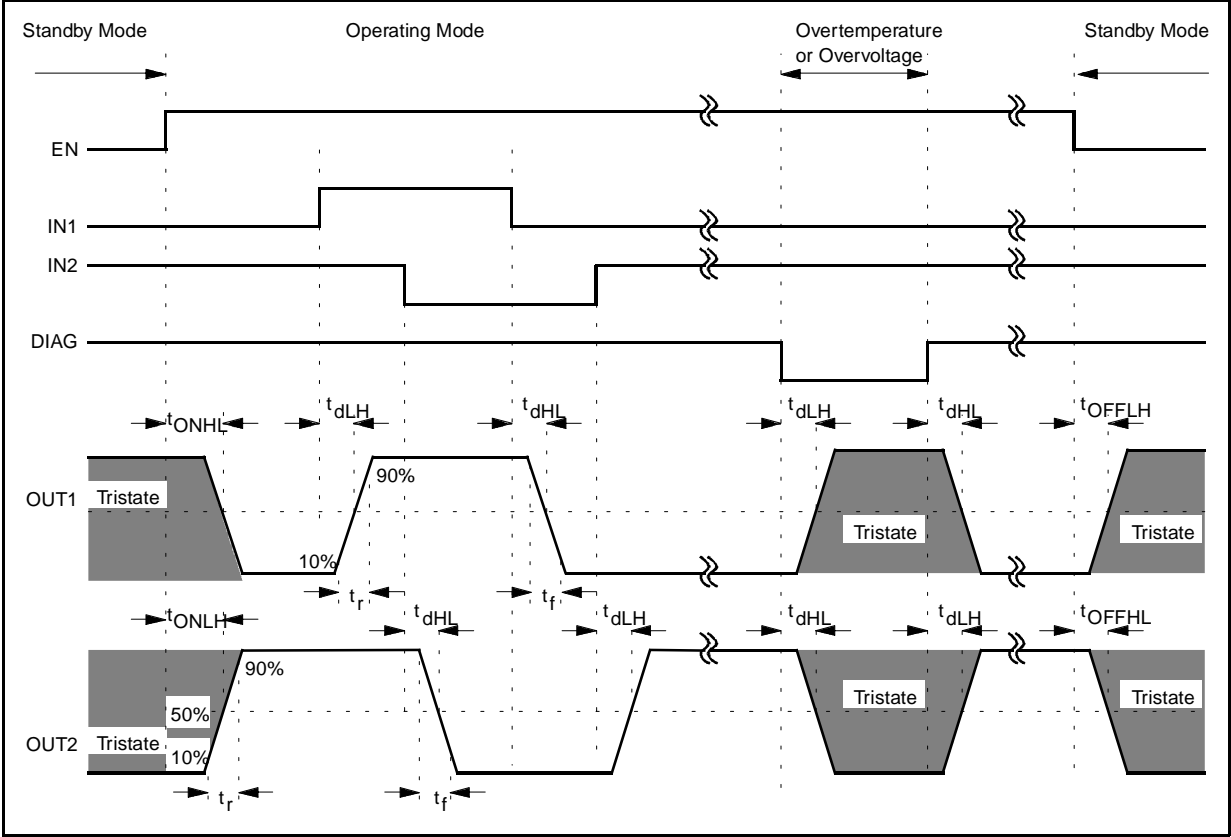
Standby Mode

Operating Mode

Overtemperature or Overvoltage

Standby Mode

EN

IN1

IN2

DIAG

$t_{ONHL}$

$t_{dLH}$

$t_{dHL}$

$t_{dLH}$

$t_{dHL}$

$t_{OFFLH}$

OUT1

Tristate

90%

10%

Tristate

Tristate

$t_r$

$t_f$

$t_{ONLH}$

$t_{dHL}$

$t_{dLH}$

$t_{dHL}$

$t_{dLH}$

$t_{OFFHL}$

90%

50%

OUT2

Tristate

10%

Tristate

Tristate

$t_r$

$t_f$